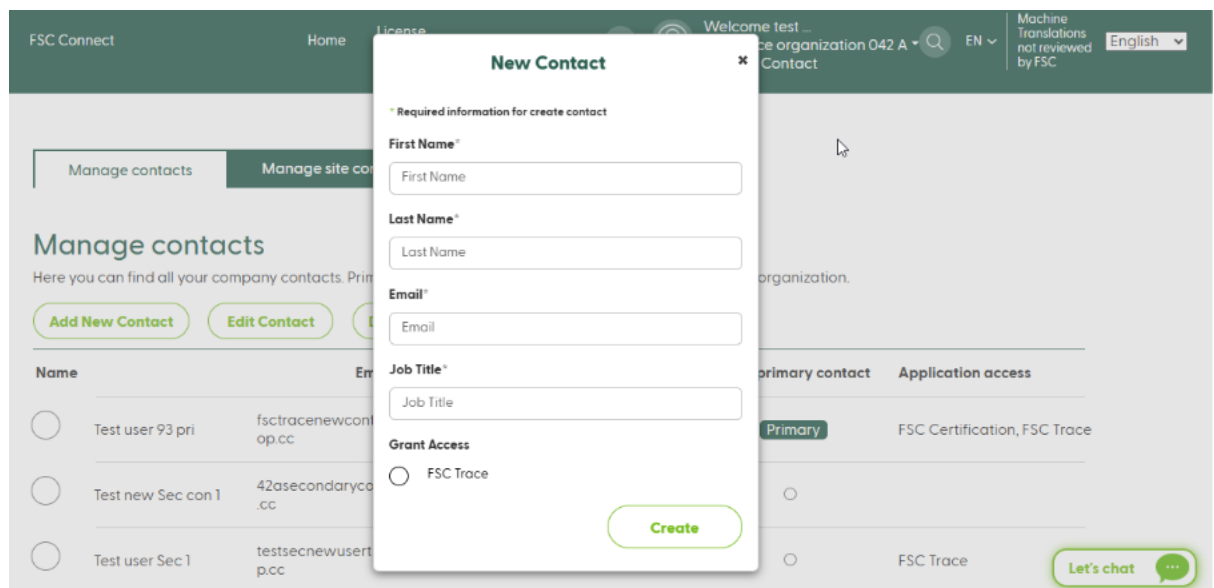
FSC Connect

Home

License

Welcome test ...
ce organization 042 A
Contact

EN

Machine Translations not reviewed by FSC

English

New Contact

×

* Required information for create contact

First Name*

First Name

Last Name*

Last Name

Email*

Email

Job Title*

Job Title

Grant Access

FSC Trace

Create

Manage contacts

Manage site co

Manage contacts

Here you can find all your company contacts. Prim

organization.

Add New Contact

Edit Contact

| Name | | Em | primary contact | Application access |
|---|---|---|---|---|
| | Test user 93 pri | fsctracenewcont op.cc | Primary | FSC Certification, FSC Trace |
| | Test new Sec con 1 | 42asecondaryco .cc | | |
| | Test user Sec 1 | testsecnewusert p.cc | | FSC Trace |

Let's chat